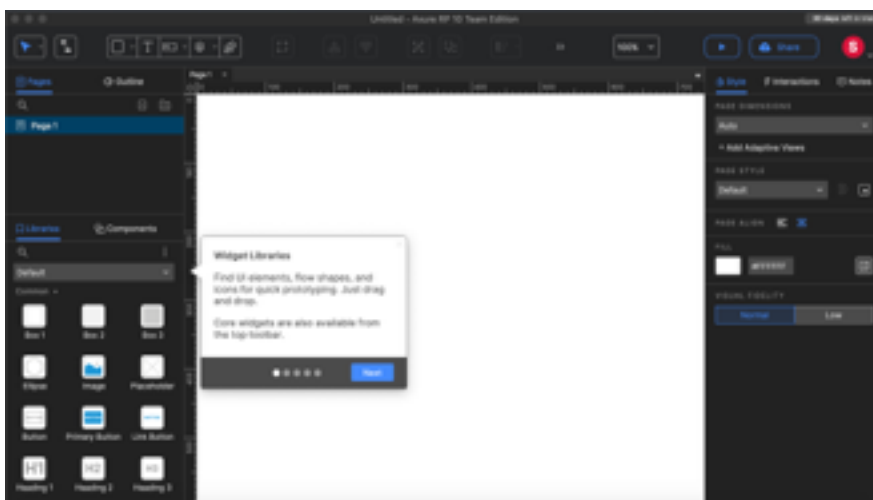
Untitled - Axure RP 10 Team Edition

100%

Share

S

Pages

Outline

Page 1

Page 1

Libraries

Components

Default

Common

Box 1

Box 2

Box 3

Ellipse

Image

Placeholder

Button

Primary Button

Link Button

H1

H2

H3

Heading 1

Heading 2

Heading 3

Widget Libraries

Find UI elements, flow shapes, and icons for quick prototyping. Just drag and drop.

Core widgets are also available from the top toolbar.

Next

Style

Interactions

Notes

PAGE DIMENSIONS

Auto

+ Add Adaptive Views

PAGE STYLE

Default

PAGE ALIGN

FILL

#FFFFFF

VISUAL FIDELITY

Normal

Low